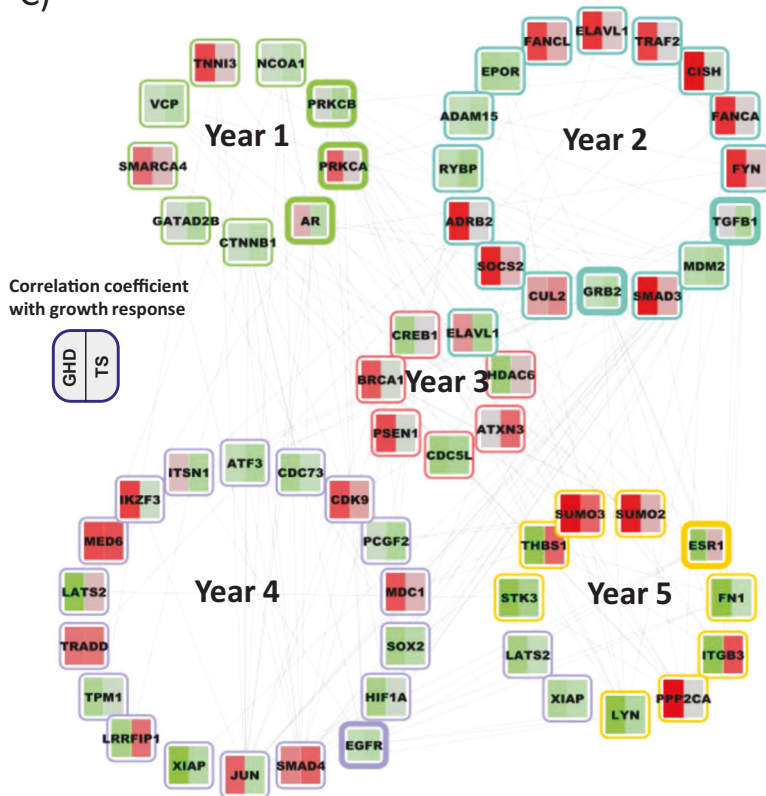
C)

Year 1

TNNI3
NCOA1
VCP
PRKCB
SMARCA4
PRKCA
GATAD2B
AR
CTNNB1

Year 2

FANCL
ELAVL1
TRAF2
EPOR
CISH
ADAM15
FANCA
RYBP
FYN
ADRB2
TGFB1
SOCS2
MDM2
CUL2
GRB2
SMAD3

Correlation coefficient with growth response

GHD
TS

Year 3

CREB1
ELAVL1
BRCA1
HDAC6
PSEN1
ATXN3
CDC5L

Year 4

ITSN1
ATF3
CDC73
IKZF3
CDK9
MED6
PCGF2
LATS2
MDC1
TRADD
SOX2
TPM1
HIF1A
LRRFIP1
EGFR
XIAP
JUN
SMAD4

Year 5

SUMO3
SUMO2
THBS1
ESR1
STK3
FN1
LATS2
ITGB3
XIAP
PPP2CA
LYN